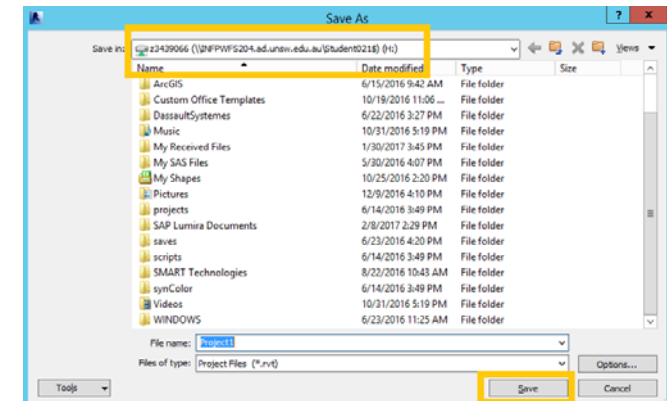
Save As

Save in: z3439066 (\\INFPWFS204.ad.unsw.edu.au\Student021$) (H:)

Views

| Name | Date modified | Type | Size |
|---|---|---|---|
| ArcGIS | 6/15/2016 9:42 AM | File folder | |
| Custom Office Templates | 10/19/2016 11:06 ... | File folder | |
| DassaultSystemes | 6/22/2016 3:27 PM | File folder | |
| Music | 10/31/2016 5:19 PM | File folder | |
| My Received Files | 1/30/2017 3:45 PM | File folder | |
| My SAS Files | 5/30/2016 4:07 PM | File folder | |
| My Shapes | 10/25/2016 2:20 PM | File folder | |
| Pictures | 12/9/2016 4:10 PM | File folder | |
| projects | 6/14/2016 3:49 PM | File folder | |
| SAP Lumira Documents | 2/8/2017 2:29 PM | File folder | |
| saves | 6/23/2016 4:20 PM | File folder | |
| scripts | 6/14/2016 3:49 PM | File folder | |
| SMART Technologies | 8/22/2016 10:43 AM | File folder | |
| synColor | 6/14/2016 3:49 PM | File folder | |
| Videos | 10/31/2016 5:19 PM | File folder | |
| WINDOWS | 6/23/2016 11:25 AM | File folder | |

File name: Project1

Files of type: Project Files (*.rvt)

Options...

Tools

Save

Cancel